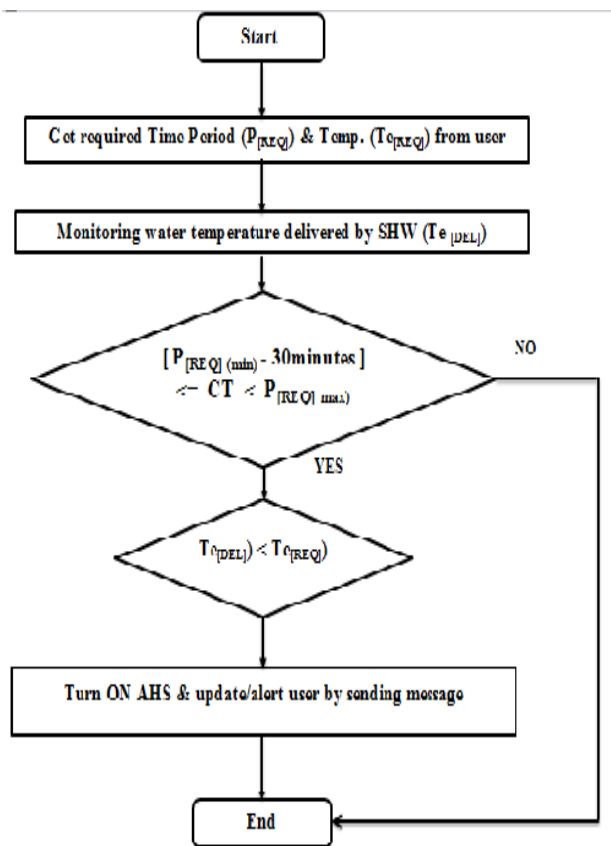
Start

Cet required Time Period ($P_{[REQ]}$) & Temp. ($Te_{[REQ]}$) from user

Monitoring water temperature delivered by SHW ($Te_{[DEL]}$)

[ $P_{[REQ](min)}$ - 30minutes ] <= CT < $P_{[REQ](max)}$

NO

YES

$Te_{[DEL]} < Te_{[REQ]}$

Turn ON AHS & update/alert user by sending message

End